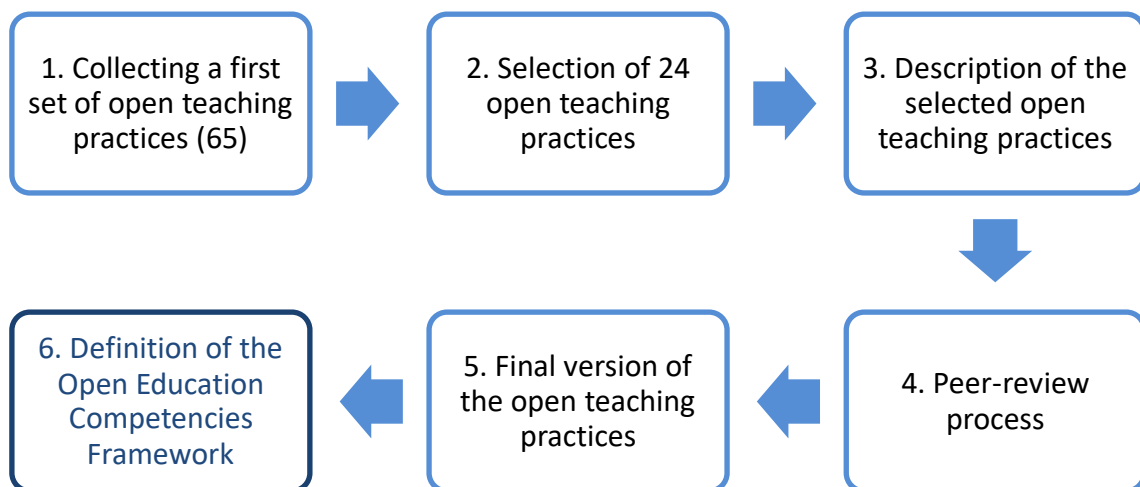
1. Collecting a first set of open teaching practices (65)

2. Selection of 24 open teaching practices

3. Description of the selected open teaching practices

4. Peer-review process

5. Final version of the open teaching practices

6. Definition of the Open Education Competencies Framework